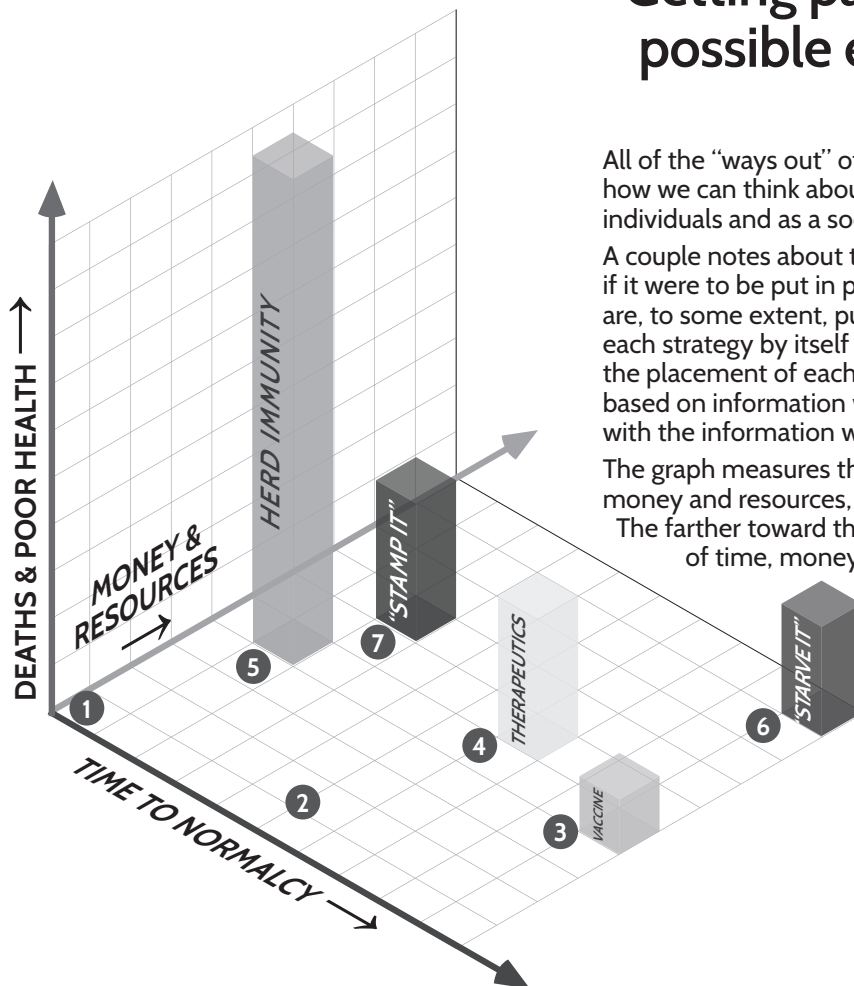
Getting p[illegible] possible e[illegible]

All of the "ways out" o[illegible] how we can think abou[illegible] individuals and as a so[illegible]

A couple notes about t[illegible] if it were to be put in p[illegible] are, to some extent, pu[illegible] each strategy by itself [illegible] the placement of each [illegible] based on information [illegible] with the information w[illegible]

The graph measures th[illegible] money and resources, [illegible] The farther toward th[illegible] of time, money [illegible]

DEATHS & POOR HEALTH →

MONEY & RESOURCES →

TIME TO NORMALCY →

HERD IMMUNITY

"STAMP IT"

THERAPEUTICS

VACCINE

"STARVE IT"

1

2

3

4

5

6

7